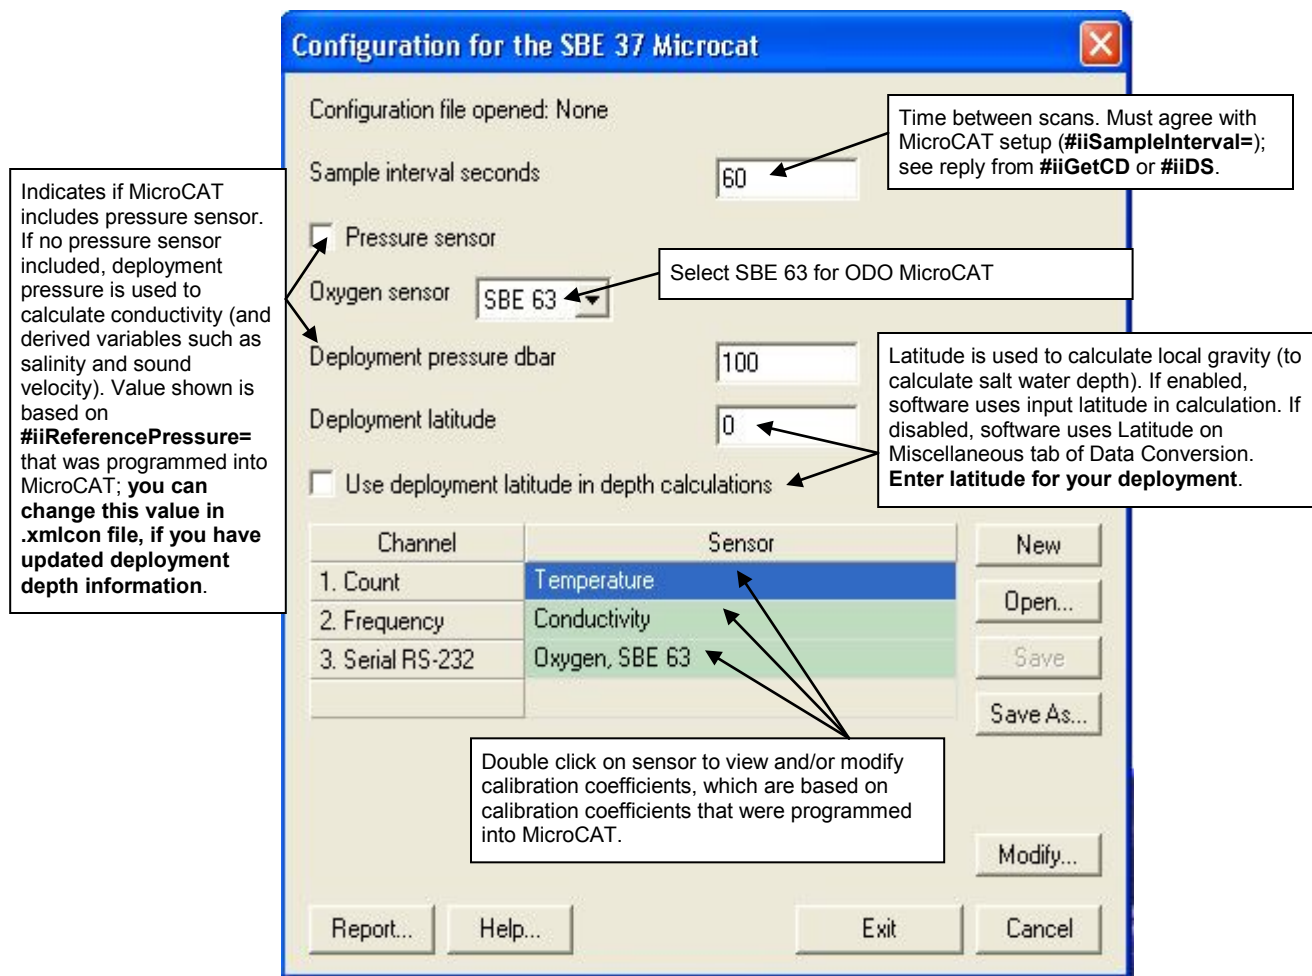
Configuration for the SBE 37 Microcat

Configuration file opened: None

Time between scans. Must agree with MicroCAT setup (#iiSampleInterval=); see reply from #iiGetCD or #iiDS.

Sample interval seconds 60

Indicates if MicroCAT includes pressure sensor. If no pressure sensor included, deployment pressure is used to calculate conductivity (and derived variables such as salinity and sound velocity). Value shown is based on #iiReferencePressure= that was programmed into MicroCAT; you can change this value in .xmlcon file, if you have updated deployment depth information.

Pressure sensor

Oxygen sensor SBE 63

Select SBE 63 for ODO MicroCAT

Deployment pressure dbar 100

Latitude is used to calculate local gravity (to calculate salt water depth). If enabled, software uses input latitude in calculation. If disabled, software uses Latitude on Miscellaneous tab of Data Conversion. Enter latitude for your deployment.

Deployment latitude 0

Use deployment latitude in depth calculations

| Channel | Sensor |
|---|---|
| 1. Count | Temperature |
| 2. Frequency | Conductivity |
| 3. Serial RS-232 | Oxygen, SBE 63 |
| | |

New

Open...

Save

Save As...

Double click on sensor to view and/or modify calibration coefficients, which are based on calibration coefficients that were programmed into MicroCAT.

Modify...

Report... Help... Exit Cancel